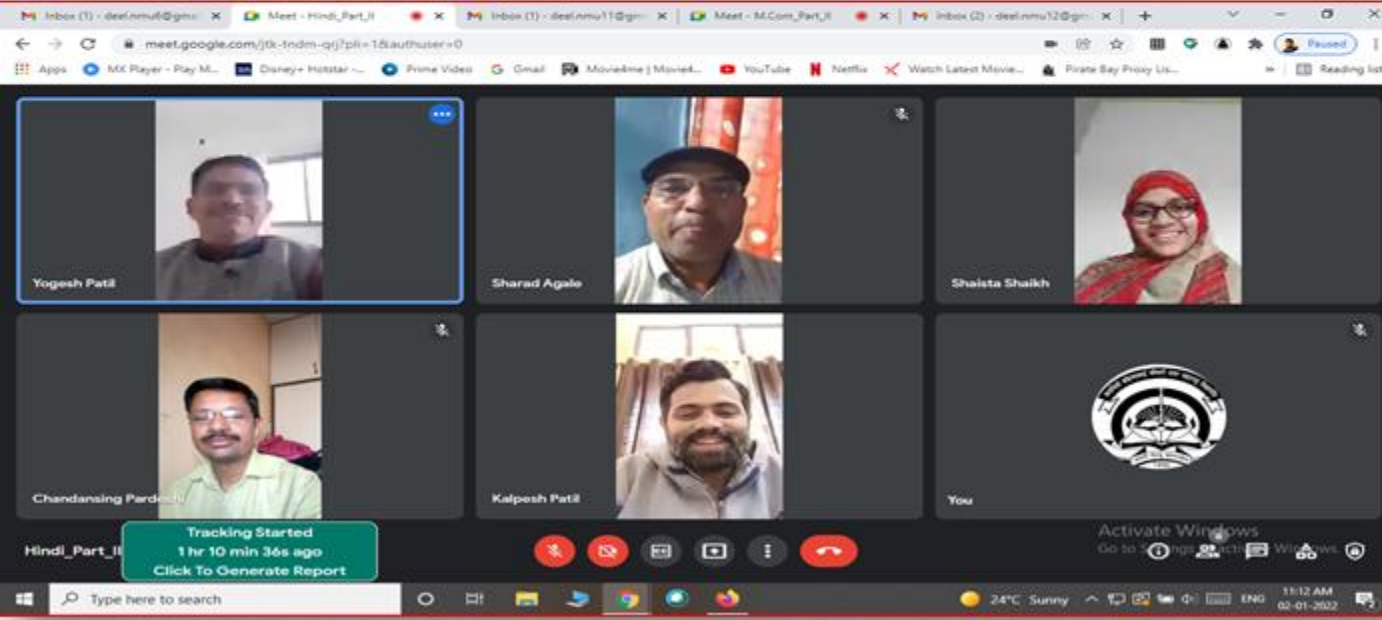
Inbox (1) - deel.nmu6@gm ×
Meet - Hindi_Part_II ×
Inbox (1) - deel.nmu11@gm ×
Meet - M.Com_Part_II ×
Inbox (2) - deel.nmu12@gm ×
+

meet.google.com/jtk-tndm-qrj?pli=1&authuser=0

Paused

Apps
MX Player - Play M...
Disney+ Hotstar -...
Prime Video
Gmail
Movie4me | Movie4...
YouTube
Netflix
Watch Latest Movie...
Pirate Bay Proxy Lis...
Reading list

Yogesh Patil
Sharad Agale
Shaista Shaikh
Chandansing Pardeshi
Kalpesh Patil
You

Tracking Started
1 hr 10 min 36s ago
Click To Generate Report

Hindi_Part_II

Activate Windows
Go to Settings to activate Windows.

Type here to search

24°C Sunny
ENG
11:12 AM
02-01-2022